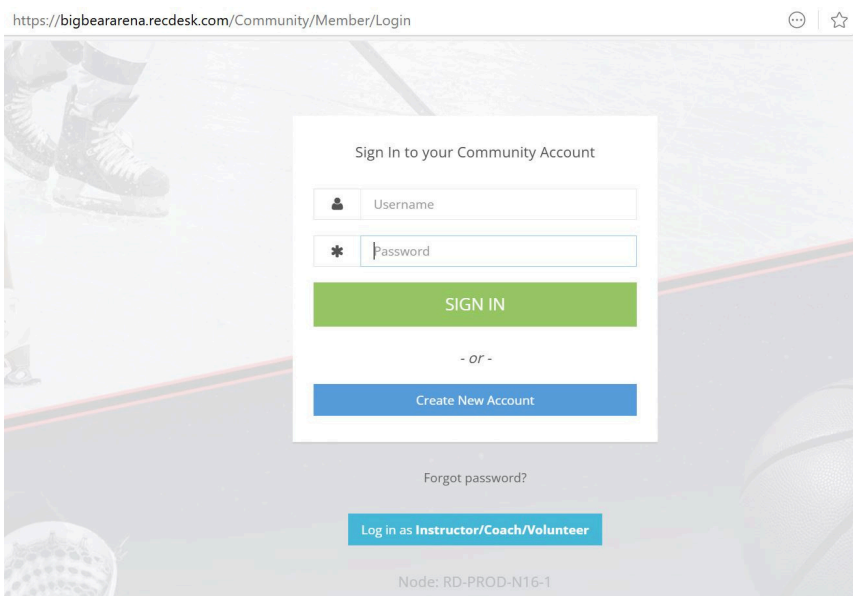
https://bigbeararena.recdesk.com/Community/Member/Login

Sign In to your Community Account

Username

Password

SIGN IN

- or -

Create New Account

Forgot password?

Log in as **Instructor/Coach/Volunteer**

Node: RD-PROD-N16-1